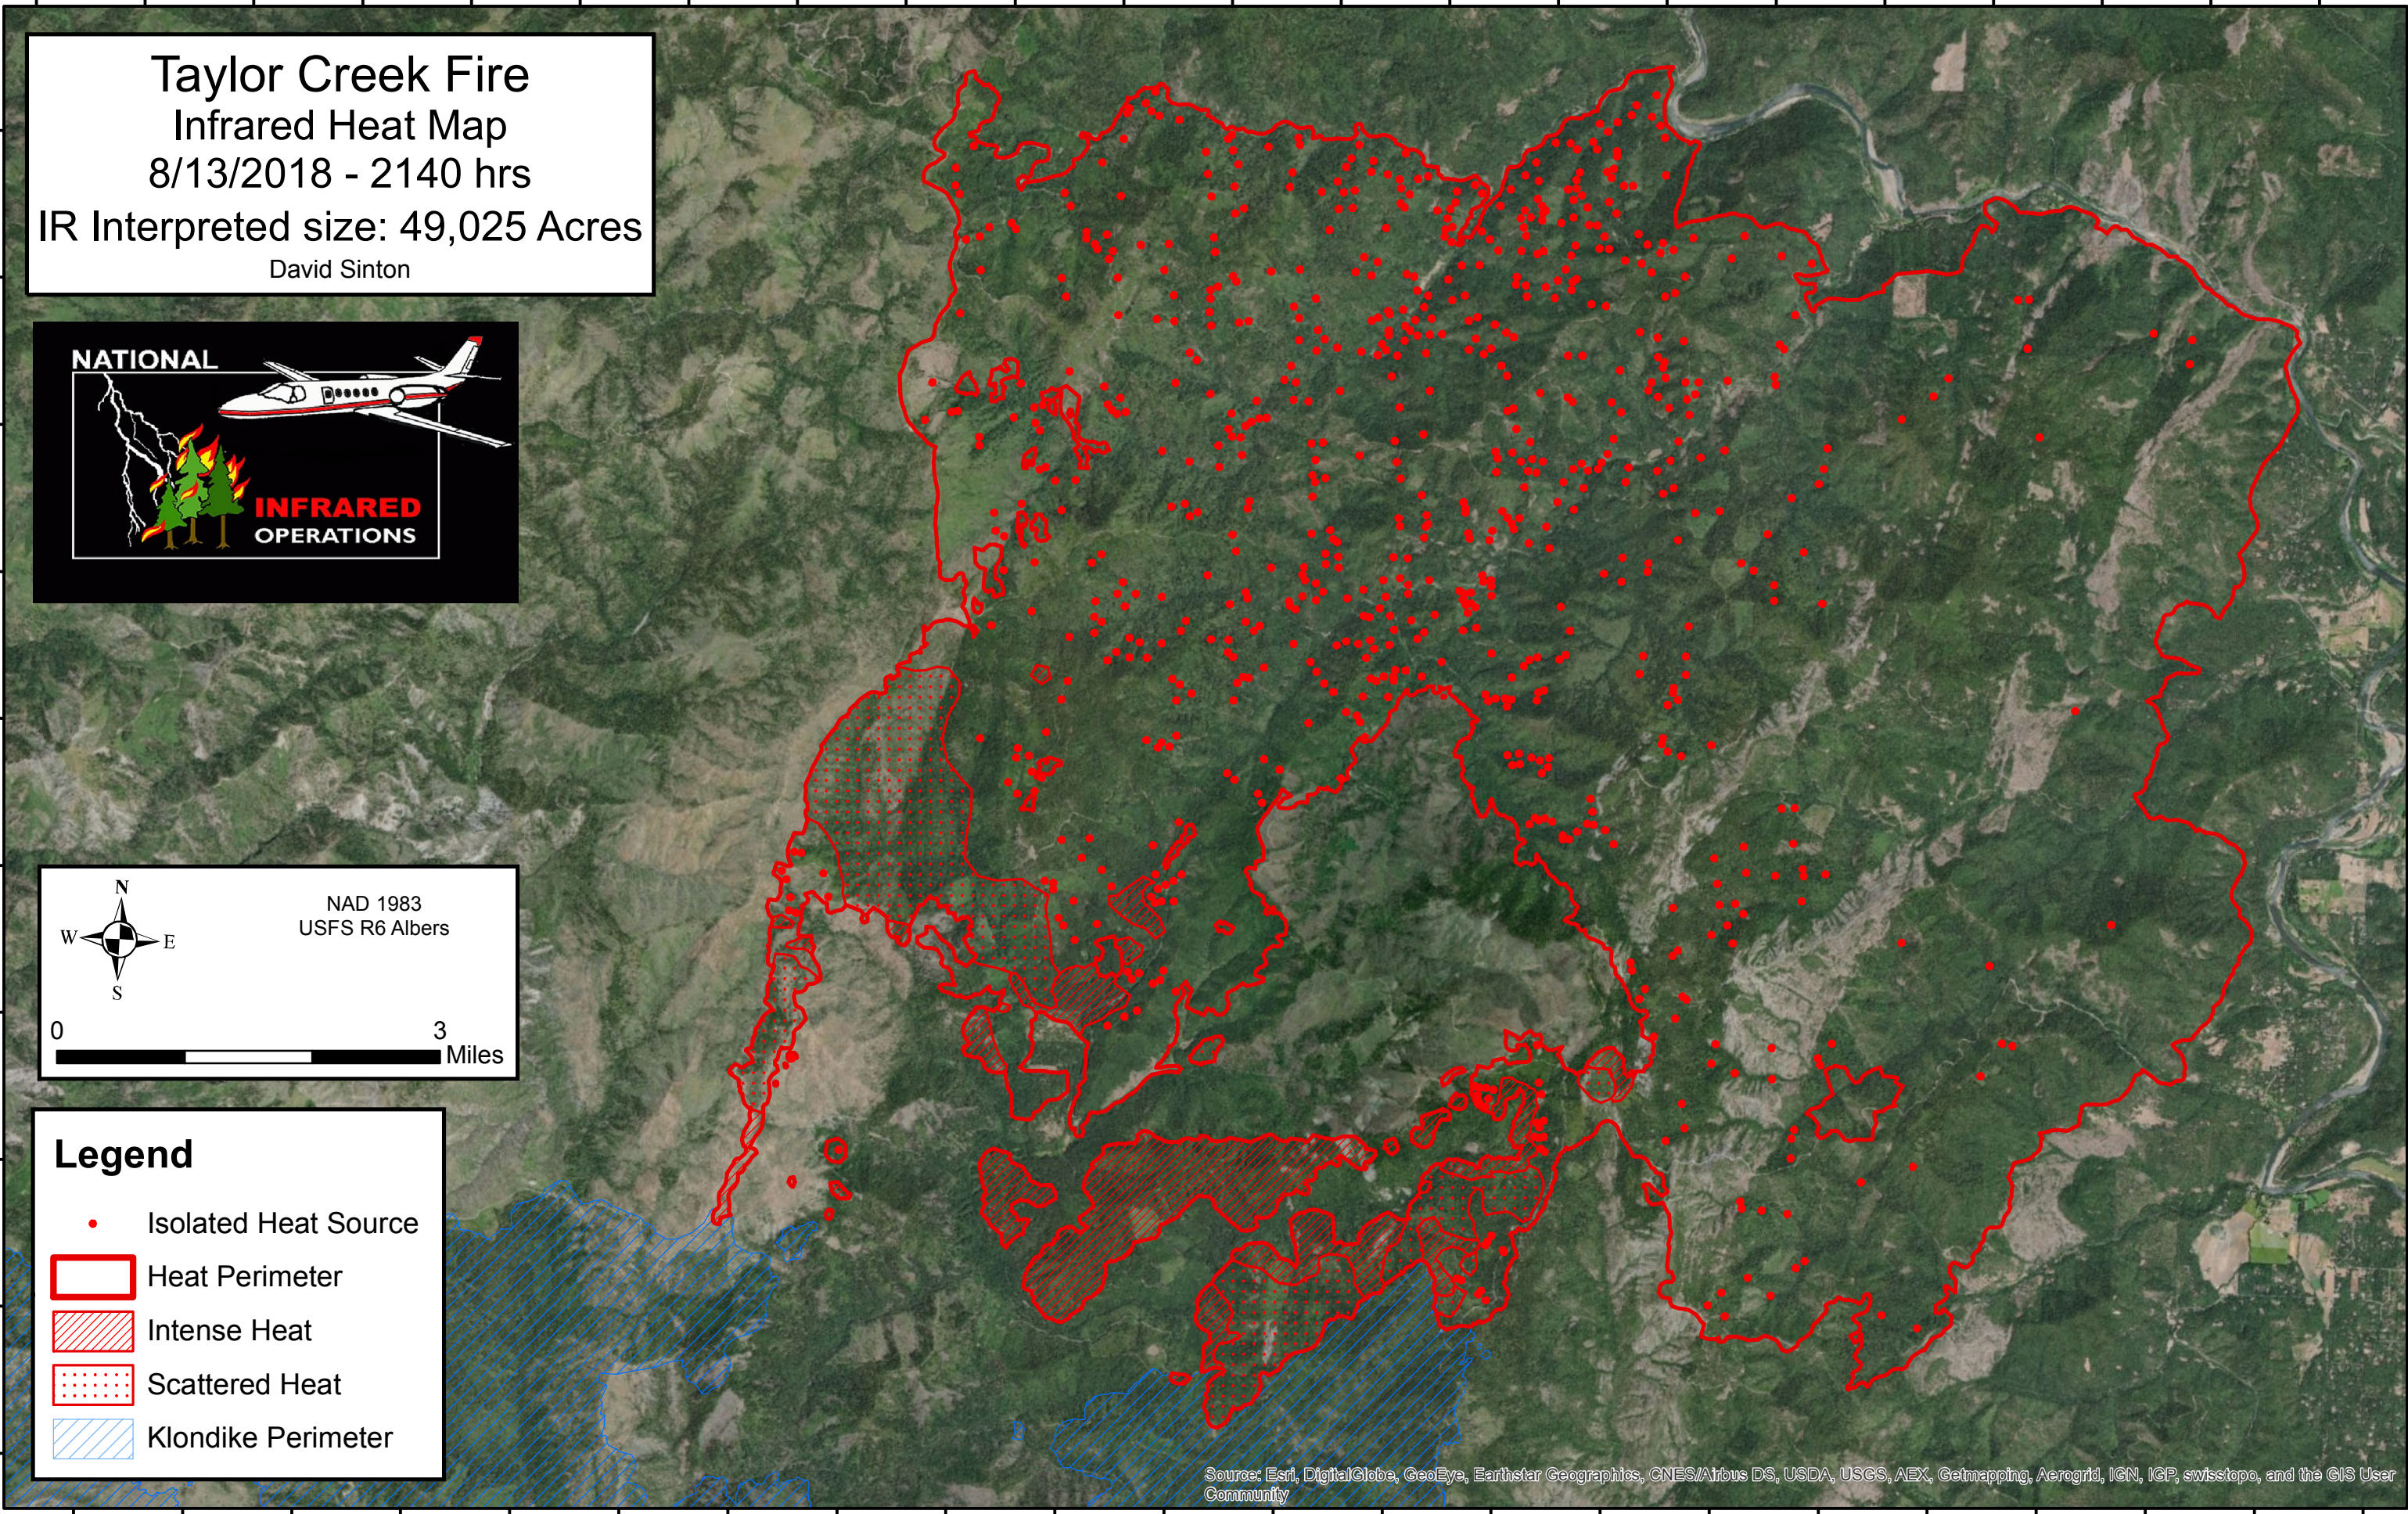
Taylor Creek Fire
Infrared Heat Map
8/13/2018 - 2140 hrs
IR Interpreted size: 49,025 Acres
David Sinton

NATIONAL
INFRARED
OPERATIONS

N
W E
S
NAD 1983
USFS R6 Albers
0
3
Miles

Legend
Isolated Heat Source
Heat Perimeter
Intense Heat
Scattered Heat
Klondike Perimeter

Source: Esri, DigitalGlobe, GeoEye, Earthstar Geographics, CNES/Airbus DS, USDA, USGS, AEX, Getmapping, Aerogrid, IGN, IGP, swisstopo, and the GIS User Community